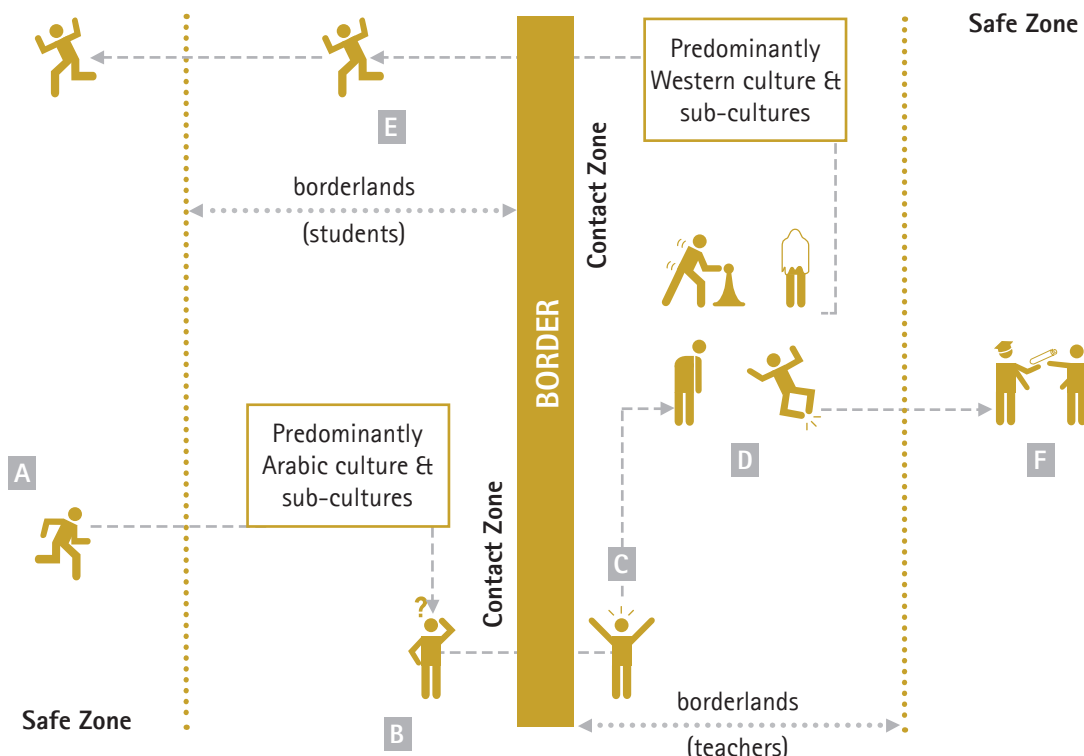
Safe Zone

Predominantly Western culture & sub-cultures

E

borderlands (students)

Contact Zone

BORDER

Predominantly Arabic culture & sub-cultures

A

D

F

C

?

Contact Zone

B

borderlands (teachers)

Safe Zone